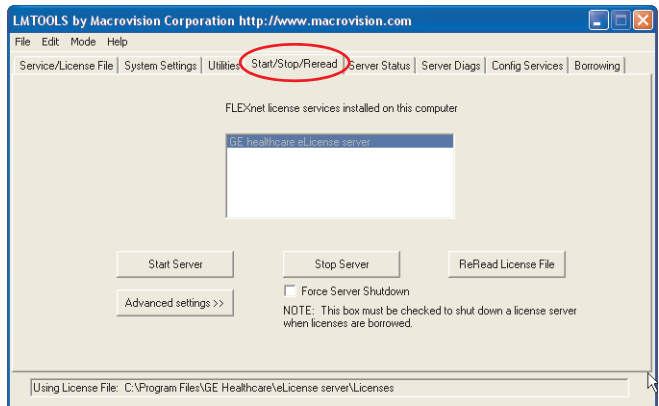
LMTOOLS by Macrovision Corporation http://www.macrovision.com

File Edit Mode Help

Service/License File | System Settings | Utilities | Start/Stop/Reread | Server Status | Server Diags | Config Services | Borrowing

FLEXnet license services installed on this computer

GE healthcare eLicense server

Start Server

Stop Server

ReRead License File

Advanced settings >>

Force Server Shutdown

NOTE: This box must be checked to shut down a license server when licenses are borrowed.

Using License File: C:\Program Files\GE Healthcare\eLicense server\Licenses